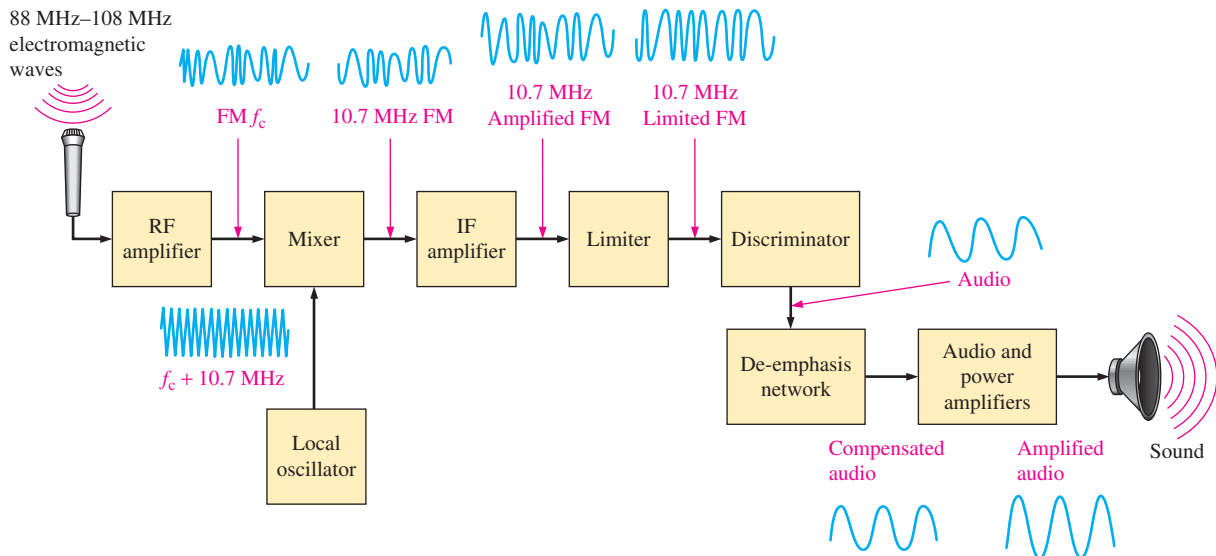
88 MHz–108 MHz electromagnetic waves

FM $f_c$

10.7 MHz FM

10.7 MHz Amplified FM

10.7 MHz Limited FM

RF amplifier

Mixer

IF amplifier

Limiter

Discriminator

Audio

$f_c$ + 10.7 MHz

Local oscillator

De-emphasis network

Audio and power amplifiers

Compensated audio

Amplified audio

Sound